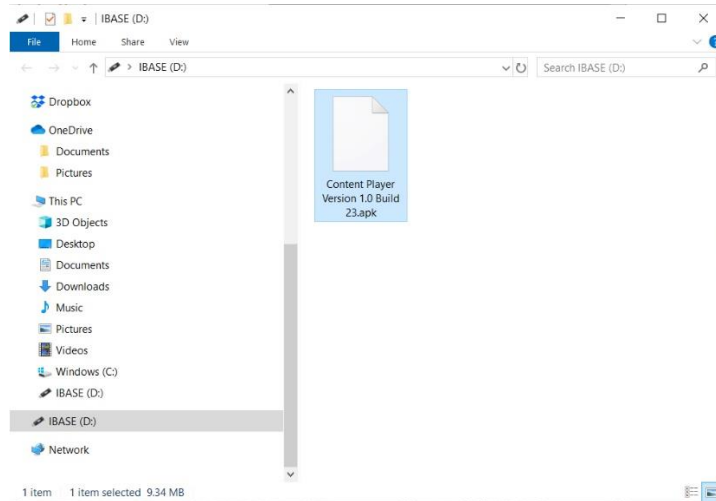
IBASE (D:)

File Home Share View

IBASE (D:)

Search IBASE (D:)

Dropbox
OneDrive
Documents
Pictures
This PC
3D Objects
Desktop
Documents
Downloads
Music
Pictures
Videos
Windows (C:)
IBASE (D:)
IBASE (D:)
Network

Content Player Version 1.0 Build 23.apk

1 item 1 item selected 9.34 MB